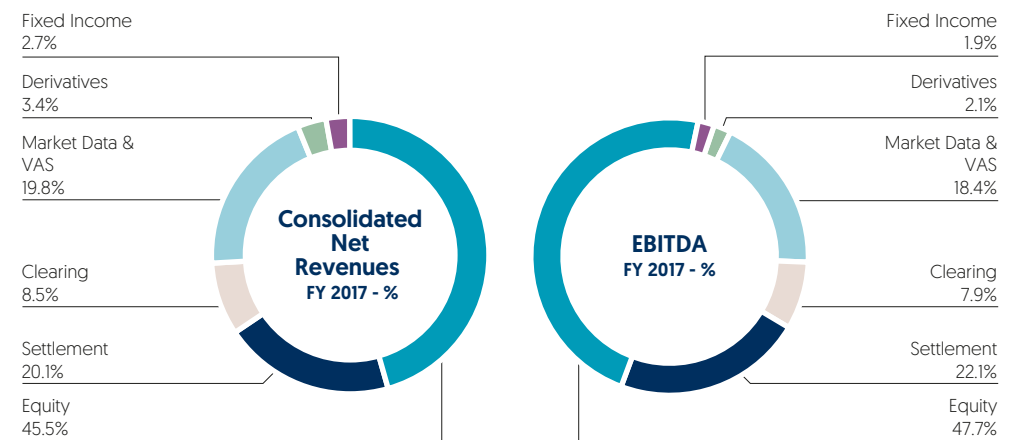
Fixed Income
2.7%

Derivatives
3.4%

Market Data &
VAS
19.8%

Clearing
8.5%

Settlement
20.1%

Equity
45.5%

Consolidated Net Revenues
FY 2017 - %

EBITDA
FY 2017 - %

Fixed Income
1.9%

Derivatives
2.1%

Market Data &
VAS
18.4%

Clearing
7.9%

Settlement
22.1%

Equity
47.7%